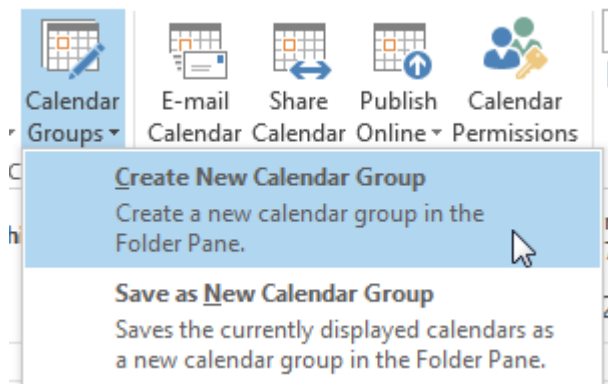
Calendar Groups
E-mail Calendar
Share Calendar
Publish Online
Calendar Permissions

Create New Calendar Group
Create a new calendar group in the Folder Pane.

Save as New Calendar Group
Saves the currently displayed calendars as a new calendar group in the Folder Pane.